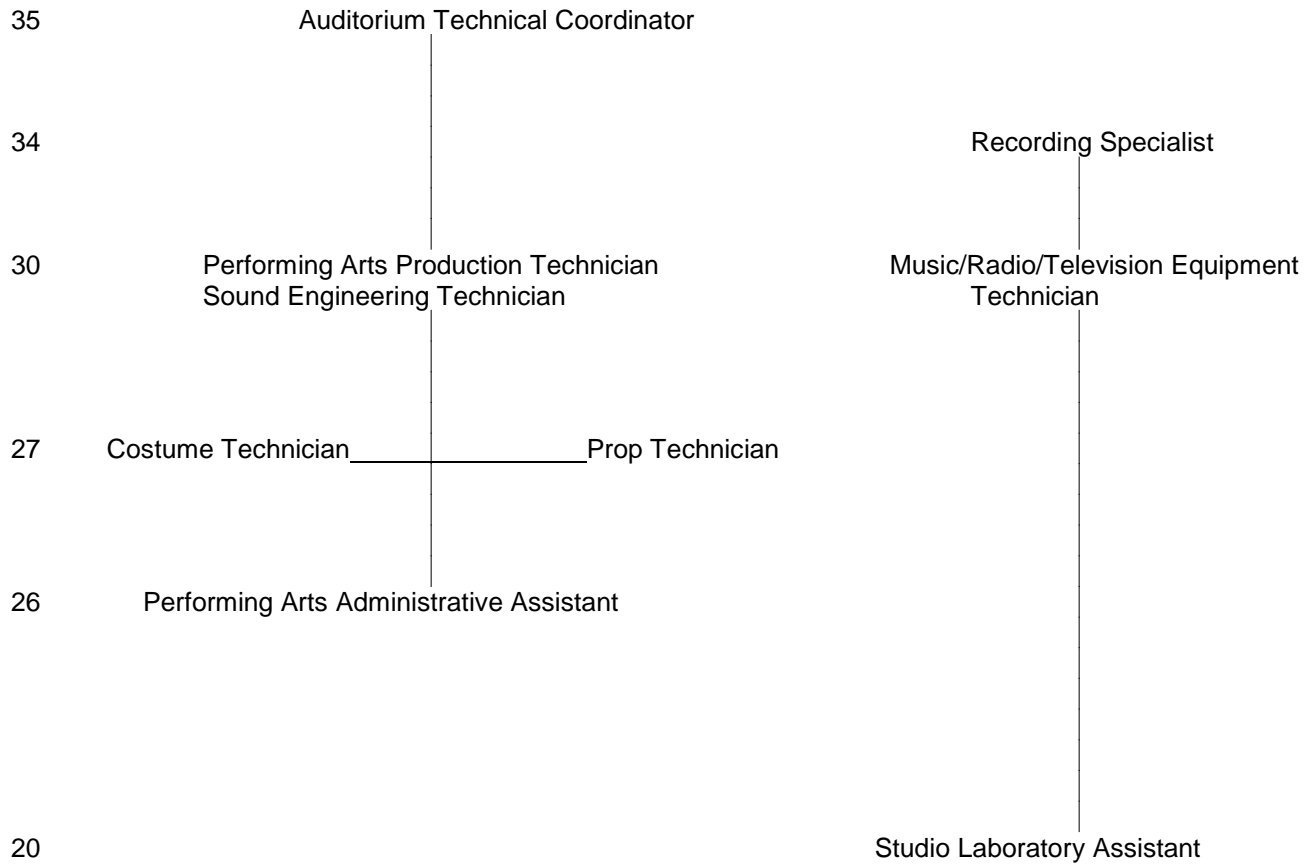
35 Auditorium Technical Coordinator

34 Recording Specialist

30 Performing Arts Production Technician
Sound Engineering Technician

Music/Radio/Television Equipment Technician

27 Costume Technician Prop Technician

26 Performing Arts Administrative Assistant

20 Studio Laboratory Assistant